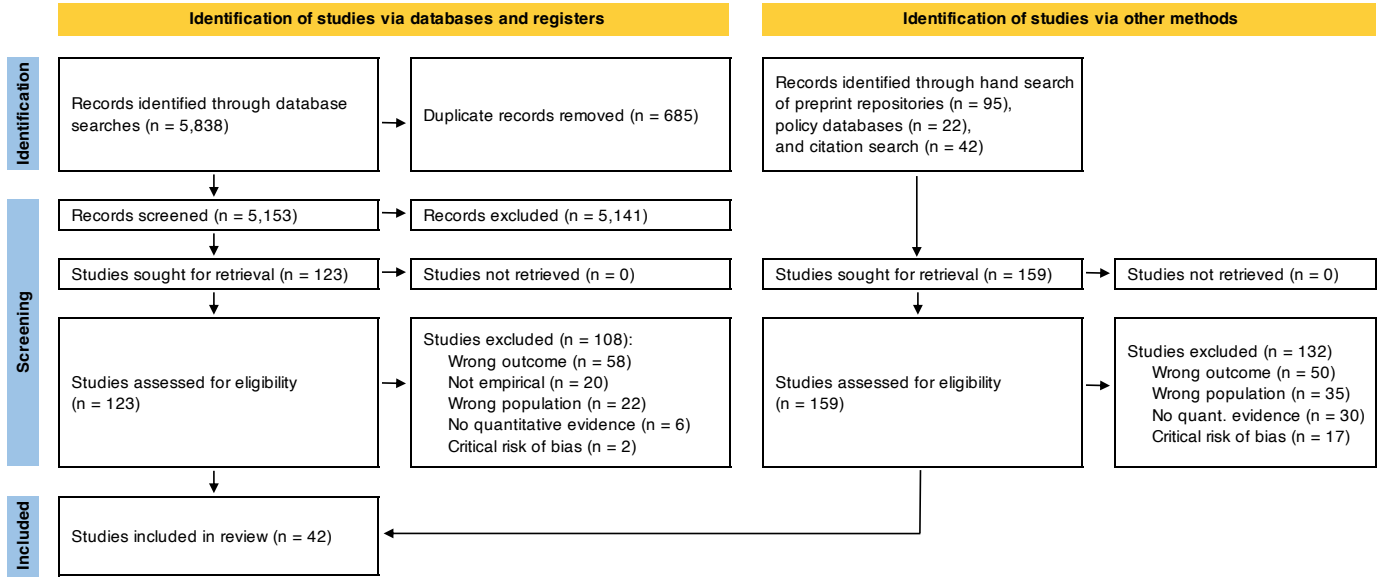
Identification of studies via databases and registers

Identification of studies via other methods

Identification

Records identified through database searches (n = 5,838)

Duplicate records removed (n = 685)

Records identified through hand search of preprint repositories (n = 95), policy databases (n = 22), and citation search (n = 42)

Screening

Records screened (n = 5,153)

Records excluded (n = 5,141)

Studies sought for retrieval (n = 123)

Studies not retrieved (n = 0)

Studies sought for retrieval (n = 159)

Studies not retrieved (n = 0)

Studies assessed for eligibility (n = 123)

Studies excluded (n = 108):
Wrong outcome (n = 58)
Not empirical (n = 20)
Wrong population (n = 22)
No quantitative evidence (n = 6)
Critical risk of bias (n = 2)

Studies assessed for eligibility (n = 159)

Studies excluded (n = 132)
Wrong outcome (n = 50)
Wrong population (n = 35)
No quant. evidence (n = 30)
Critical risk of bias (n = 17)

Included

Studies included in review (n = 42)